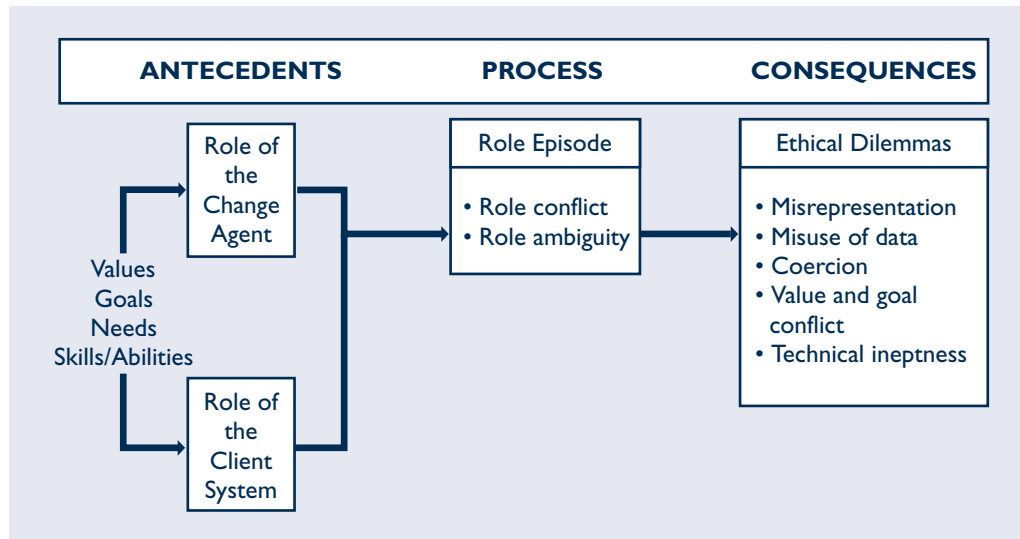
ANTECEDENTS PROCESS CONSEQUENCES

Role of the Change Agent

Values
Goals
Needs
Skills/Abilities

Role of the Client System

Role Episode

• Role conflict
• Role ambiguity

Ethical Dilemmas

• Misrepresentation
• Misuse of data
• Coercion
• Value and goal conflict
• Technical ineptness